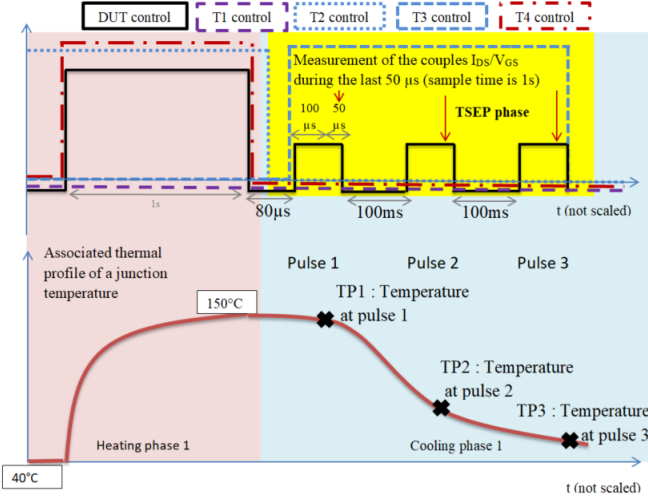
DUT control
T1 control
T2 control
T3 control
T4 control

Measurement of the couples $I_{DS}/V_{GS}$ during the last 50 µs (sample time is 1s)

100 µs
50 µs

TSEP phase

1s

80µs

100ms

100ms

t (not scaled)

Associated thermal profile of a junction temperature

Pulse 1
Pulse 2
Pulse 3

150°C

TP1 : Temperature at pulse 1

TP2 : Temperature at pulse 2

TP3 : Temperature at pulse 3

Heating phase 1

Cooling phase 1

40°C

t (not scaled)